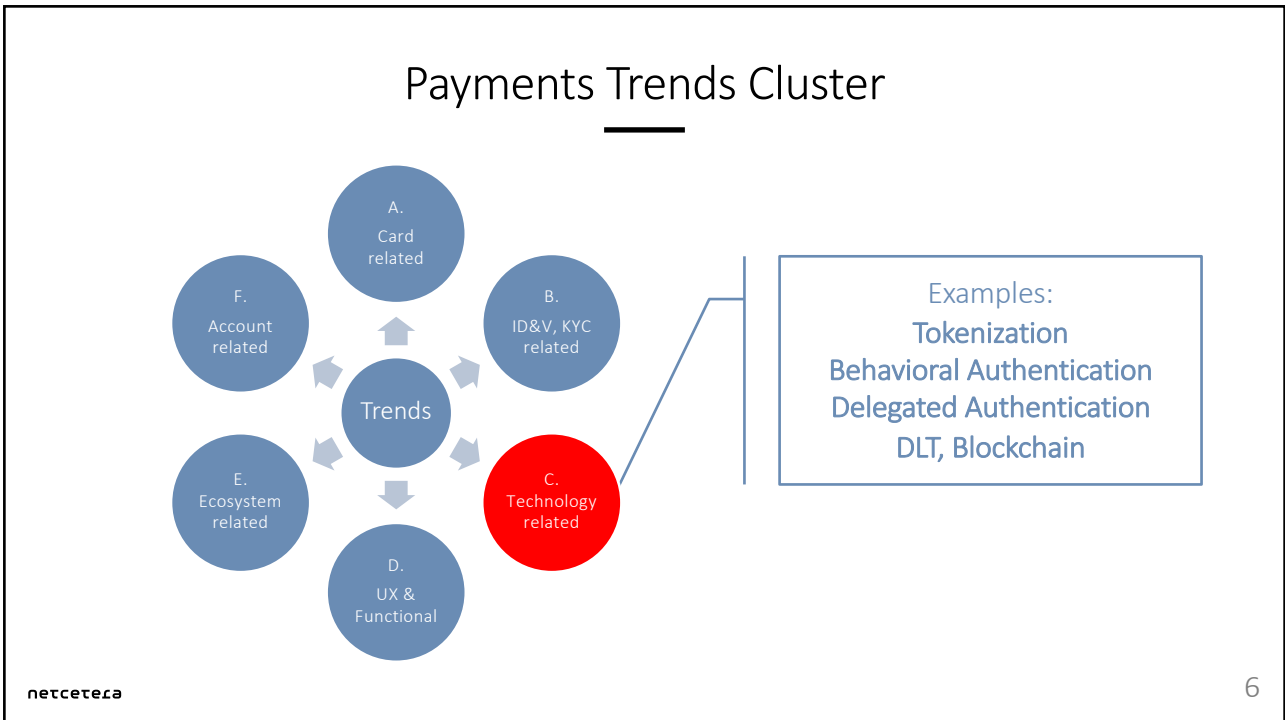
Payments Trends Cluster

A.
Card
related

F.
Account
related

B.
ID&V, KYC
related

Trends

E.
Ecosystem
related

C.
Technology
related

D.
UX &
Functional

Examples:
Tokenization
Behavioral Authentication
Delegated Authentication
DLT, Blockchain

netcetera

6